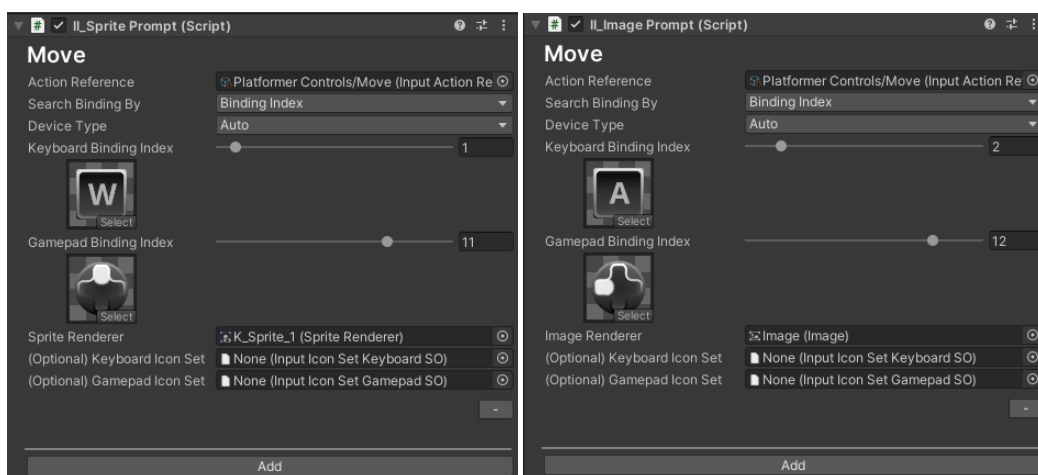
II_Sprite Prompt (Script)

Move

Action Reference Platformer Controls/Move (Input Action Re

Search Binding By Binding Index

Device Type Auto

Keyboard Binding Index 1

W

Select

Gamepad Binding Index 11

Select

Sprite Renderer K_Sprite_1 (Sprite Renderer)

(Optional) Keyboard Icon Set None (Input Icon Set Keyboard SO)

(Optional) Gamepad Icon Set None (Input Icon Set Gamepad SO)

-

Add

II_Image Prompt (Script)

Move

Action Reference Platformer Controls/Move (Input Action Re

Search Binding By Binding Index

Device Type Auto

Keyboard Binding Index 2

A

Select

Gamepad Binding Index 12

Select

Image Renderer Image (Image)

(Optional) Keyboard Icon Set None (Input Icon Set Keyboard SO)

(Optional) Gamepad Icon Set None (Input Icon Set Gamepad SO)

-

Add